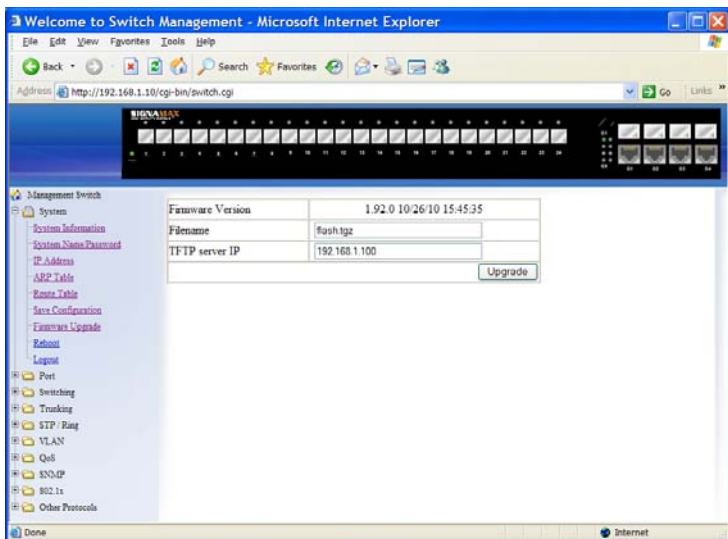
Welcome to Switch Management - Microsoft Internet Explorer

File Edit View Favorites Tools Help

Back Search Favorites

Address http://192.168.1.10/cgi-bin/switch.cgi

Go Links

SIGNAMAX

Management Switch
System
System Information
System Name/Password
IP Address
ARP Table
Route Table
Save Configuration
Firmware Upgrade
Reboot
Logout
Port
Switching
Trunking
STP / Ring
VLAN
QoS
SNMP
802.1x
Other Protocols

| Firmware Version | 1.92.0 10/26/10 15:45:35 |
|---|---|
| Filename | flash.tgz |
| TFTP server IP | 192.168.1.100 |
| | Upgrade |

Done

Internet